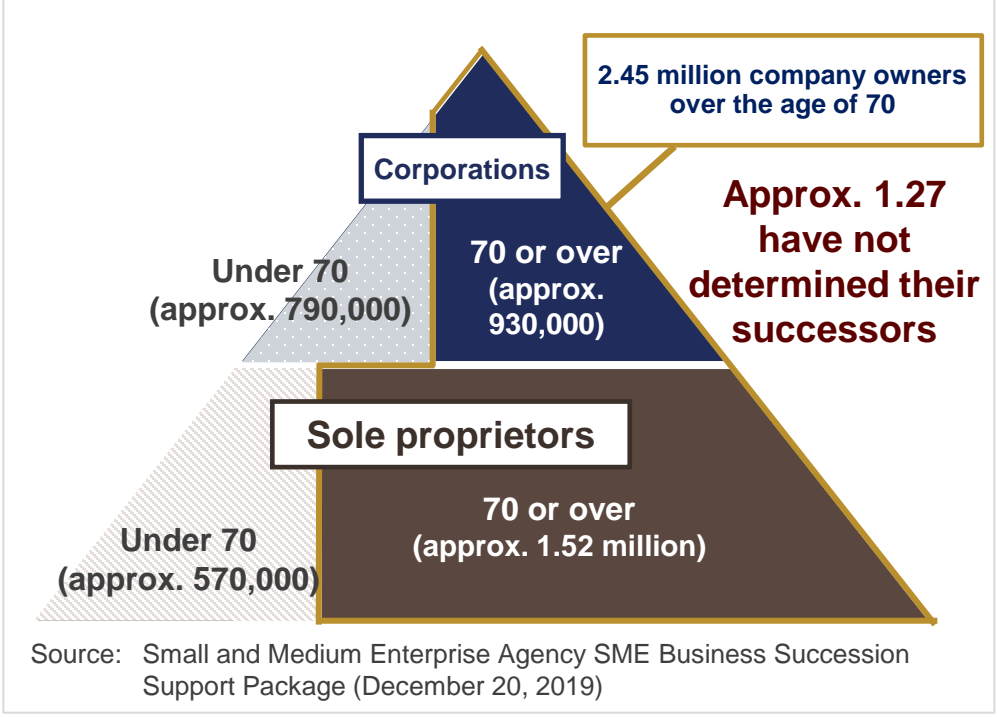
2.45 million company owners over the age of 70

Corporations

Approx. 1.27 have not determined their successors

Under 70 (approx. 790,000)

70 or over (approx. 930,000)

Sole proprietors

Under 70 (approx. 570,000)

70 or over (approx. 1.52 million)

Source: Small and Medium Enterprise Agency SME Business Succession Support Package (December 20, 2019)